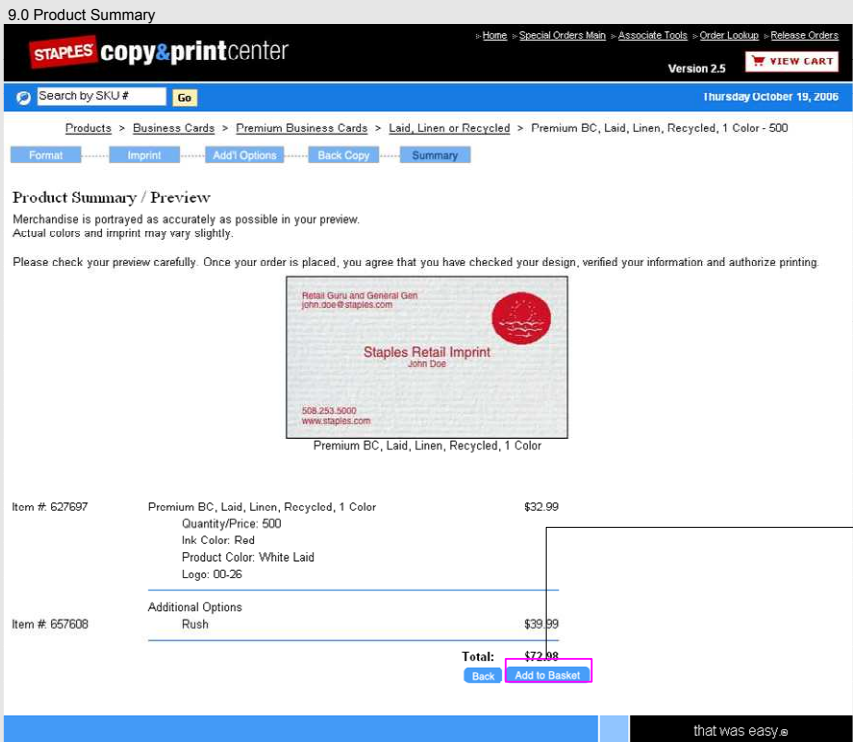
9.0 Product Summary

STAPLES copy&printcenter

Home Special Orders Main Associate Tools Order Lookup Release Orders

Version 2.5

VIEW CART

Search by SKU # Go

Thursday October 19, 2006

Products > Business Cards > Premium Business Cards > Laid, Linen or Recycled > Premium BC, Laid, Linen, Recycled, 1 Color - 500

Format Imprint Add'l Options Back Copy Summary

Product Summary / Preview

Merchandise is portrayed as accurately as possible in your preview.
Actual colors and imprint may vary slightly.

Please check your preview carefully. Once your order is placed, you agree that you have checked your design, verified your information and authorize printing.

Retail Guru and General Gen
john.doe@staples.com

Staples Retail Imprint
John Doe

508.253.5000
www.staples.com

Premium BC, Laid, Linen, Recycled, 1 Color

Item #: 627697 Premium BC, Laid, Linen, Recycled, 1 Color $32.99
Quantity/Price: 500
Ink Color: Red
Product Color: White Laid
Logo: 00-26

Additional Options
Item #: 657608 Rush $39.99

Total: $72.98

Back Add to Basket

that was easy.